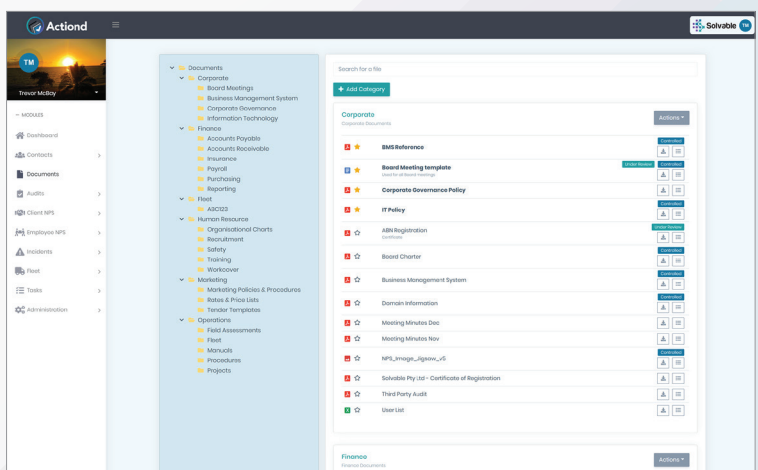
Actiond

Solvable TM

TM
Trevor McBay

– MODULES
Dashboard
Contacts
Documents
Audits
Client NPS
Employee NPS
Incidents
Fleet
Tasks
Administration

Documents
Corporate
Board Meetings
Business Management System
Corporate Governance
Information Technology
Finance
Accounts Payable
Accounts Receivable
Insurance
Payroll
Purchasing
Reporting
Fleet
ASC122
Human Resource
Organisational Charts
Recruitment
Safety
Training
Workcover
Marketing
Marketing Policies & Procedures
Rates & Price Lists
Tender Templates
Operations
Field Assessments
Fleet
Manuals
Procedures
Projects

Search for a file

+ Add Category

Corporate
Corporate Documents
Actions

BMS Reference
Controlled
Board Meeting template
Used for all Board Meetings
Under Review Controlled
Corporate Governance Policy
IT Policy
Controlled
ABN Registration
Certificate
Under Review
Board Charter
Controlled
Business Management System
Controlled
Domain Information
Controlled
Meeting Minutes Dec
Meeting Minutes Nov
NPS_image_Jigsaw_v5
Controlled
Solvable Pty Ltd - Certificate of Registration
Third Party Audit
User List

Finance
Finance Documents
Actions